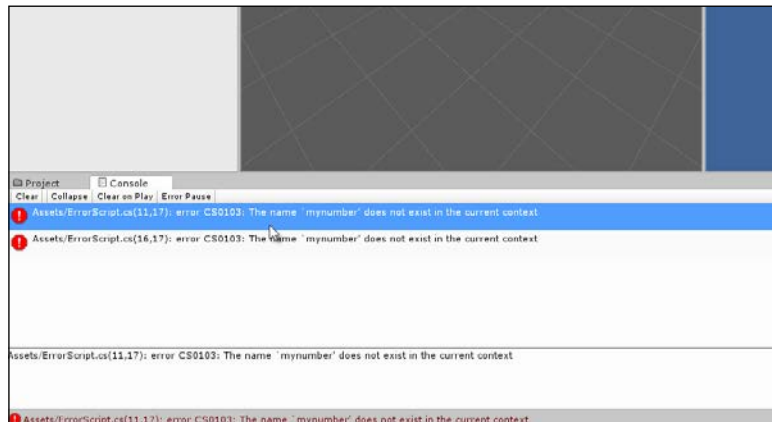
Project
Console
Clear | Collapse | Clear on Play | Error Pause

Assets/ErrorScript.cs(11,17): error CS0103: The name `mynumber' does not exist in the current context

Assets/ErrorScript.cs(16,17): error CS0103: The name `mynumber' does not exist in the current context

Assets/ErrorScript.cs(11,17): error CS0103: The name `mynumber' does not exist in the current context

Assets/ErrorScript.cs(11,17): error CS0103: The name `mynumber' does not exist in the current context